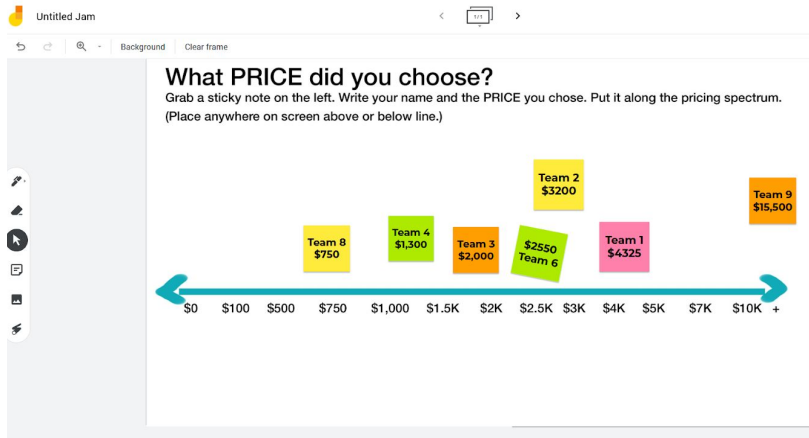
Untitled Jam

1/1

Background Clear frame

What PRICE did you choose?

Grab a sticky note on the left. Write your name and the PRICE you chose. Put it along the pricing spectrum. (Place anywhere on screen above or below line.)

Team 2
$3200

Team 9
$15,500

Team 8
$750

Team 4
$1,300

Team 3
$2,000

$2550
Team 6

Team 1
$4325

$0 $100 $500 $750 $1,000 $1.5K $2K $2.5K $3K $4K $5K $7K $10K +